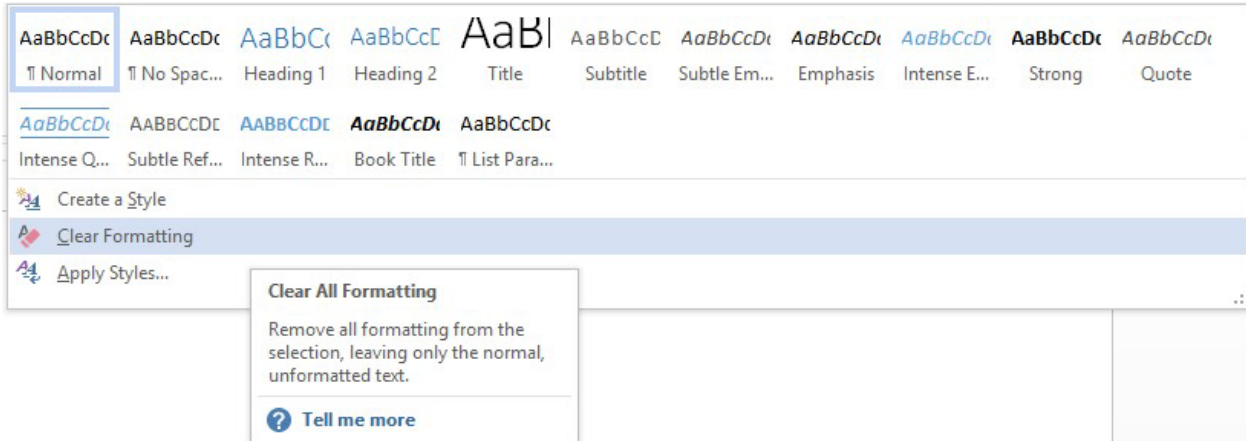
AaBbCcDc AaBbCcDc AaBbCc AaBbCcD AaBl AaBbCcD AaBbCcDc AaBbCcDc AaBbCcDc AaBbCcDc AaBbCcDc

¶ Normal ¶ No Spac... Heading 1 Heading 2 Title Subtitle Subtle Em... Emphasis Intense E... Strong Quote

AaBbCcDc AABBCCDE AABBCCDE AaBbCcDc AaBbCcDc

Intense Q... Subtle Ref... Intense R... Book Title ¶ List Para...

Create a Style

Clear Formatting

Apply Styles...

Clear All Formatting

Remove all formatting from the selection, leaving only the normal, unformatted text.

Tell me more